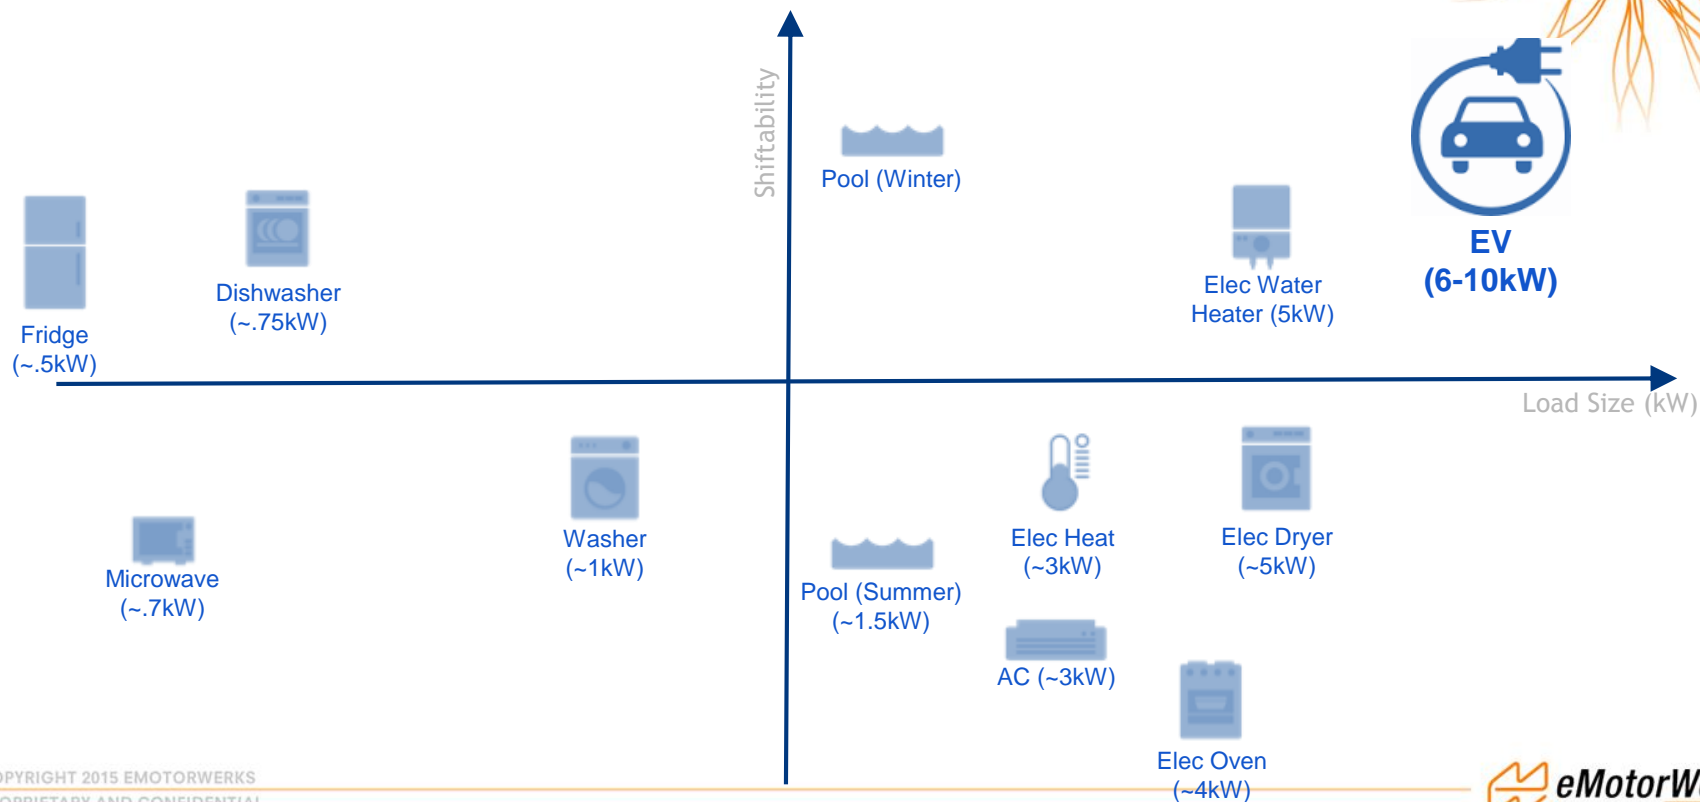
Shiftability

Pool (Winter)

EV
(6-10kW)

Elec Water
Heater (5kW)

Dishwasher
(~.75kW)

Fridge
(~.5kW)

Load Size (kW)

Washer
(~1kW)

Elec Heat
(~3kW)

Elec Dryer
(~5kW)

Microwave
(~.7kW)

Pool (Summer)
(~1.5kW)

AC (~3kW)

Elec Oven
(~4kW)

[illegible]PYRIGHT 2015 EMOTORWERKS
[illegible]

eMotorW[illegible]